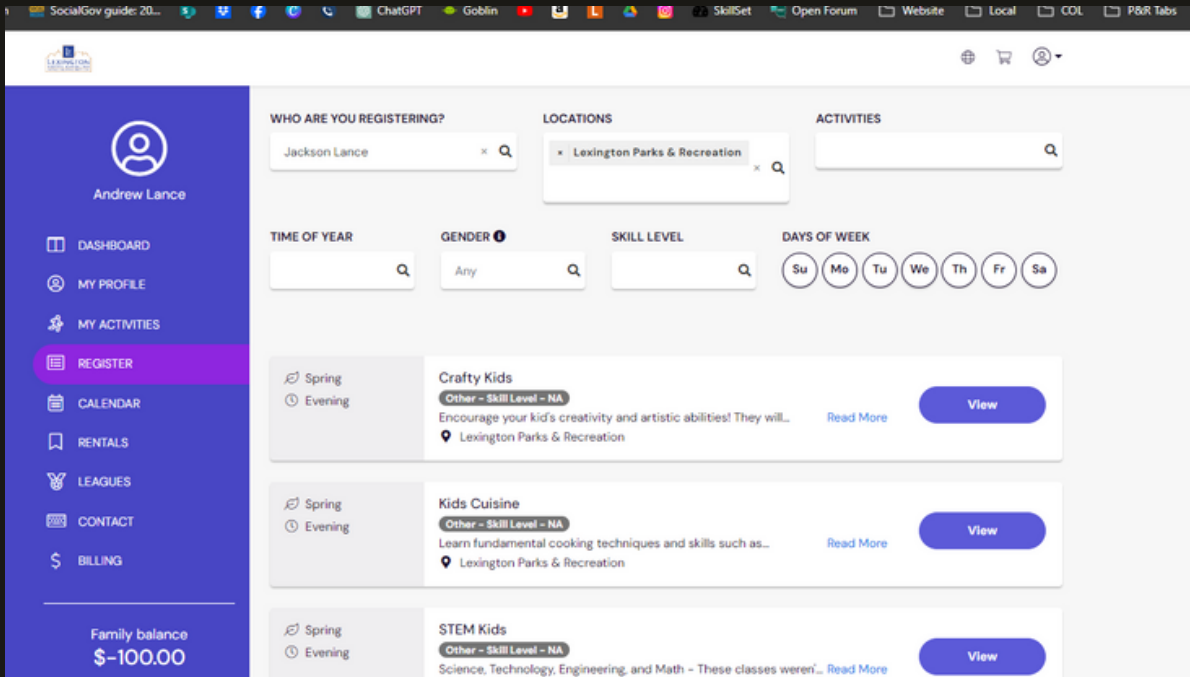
SocialGov guide: 20... ChatGPT Goblin SkillSet Open Forum Website Local COL P&R Tabs

Andrew Lance

DASHBOARD
MY PROFILE
MY ACTIVITIES
REGISTER
CALENDAR
RENTALS
LEAGUES
CONTACT
BILLING

Family balance
$-100.00

WHO ARE YOU REGISTERING?
Jackson Lance

LOCATIONS
× Lexington Parks & Recreation

ACTIVITIES

TIME OF YEAR

GENDER
Any

SKILL LEVEL

DAYS OF WEEK
Su Mo Tu We Th Fr Sa

Spring
Evening
Crafty Kids
Other - Skill Level - NA
Encourage your kid's creativity and artistic abilities! They will...
Read More
Lexington Parks & Recreation
View

Spring
Evening
Kids Cuisine
Other - Skill Level - NA
Learn fundamental cooking techniques and skills such as...
Read More
Lexington Parks & Recreation
View

Spring
Evening
STEM Kids
Other - Skill Level - NA
Science, Technology, Engineering, and Math - These classes weren'...
Read More
View